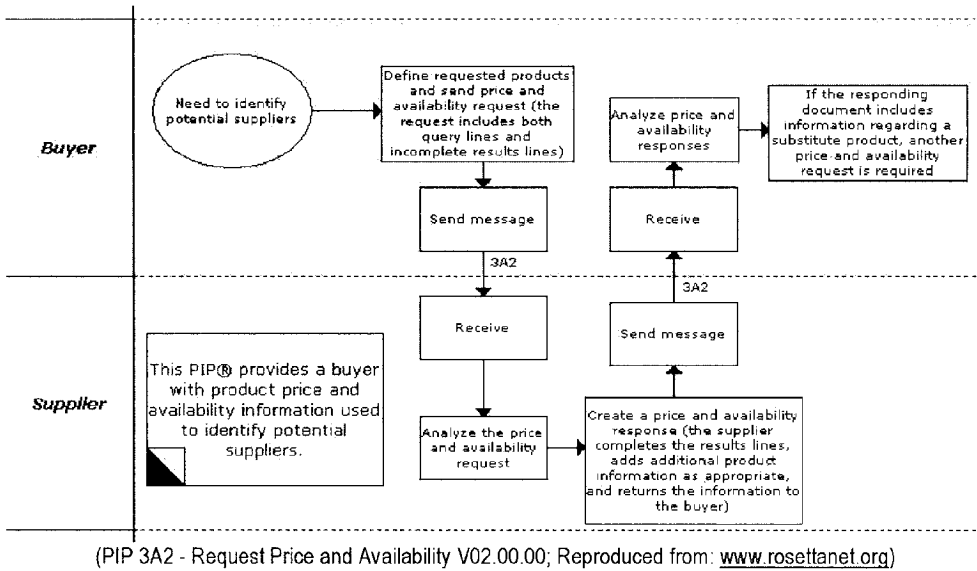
Buyer

Need to identify potential suppliers

Define requested products and send price and availability request (the request includes both query lines and incomplete results lines)

Send message

3A2

Analyze price and availability responses

If the responding document includes information regarding a substitute product, another price-and availability request is required

Receive

Supplier

This PIP® provides a buyer with product price and availability information used to identify potential suppliers.

Receive

Analyze the price and availability request

Create a price and availability response (the supplier completes the results lines, adds additional product information as appropriate, and returns the information to the buyer)

Send message

3A2

(PIP 3A2 - Request Price and Availability V02.00.00; Reproduced from: www.rosettanet.org)